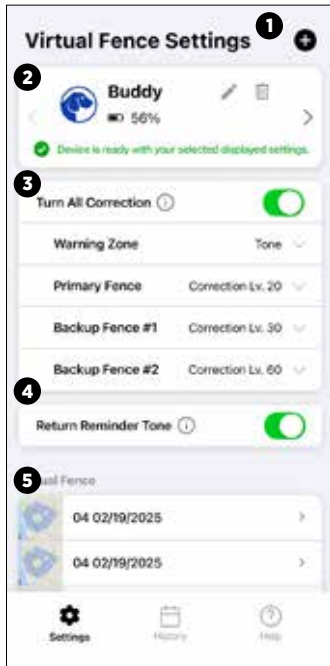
Virtual Fence Settings
1
2
Buddy
56%
Device is ready with your selected displayed settings.
3
Turn All Correction
Warning Zone Tone
Primary Fence Correction Lv. 20
Backup Fence #1 Correction Lv. 30
Backup Fence #2 Correction Lv. 60
4
Return Reminder Tone
5
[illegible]ual Fence
04 02/19/2025
04 02/19/2025
Settings
History
Help